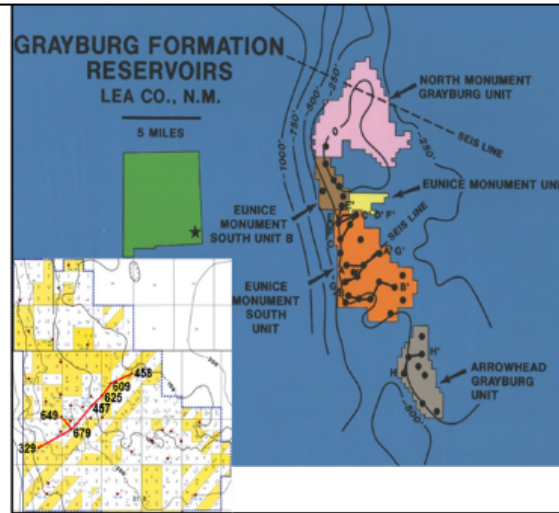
GRAYBURG FORMATION RESERVOIRS
LEA CO., N.M.

5 MILES

NORTH MONUMENT GRAYBURG UNIT

SEIS LINE

EUNICE MONUMENT UNI

EUNICE MONUMENT SOUTH UNIT B

SEIS LINE

EUNICE MONUMENT SOUTH UNIT

ARROWHEAD GRAYBURG UNIT

-1000' -750' -500' -250'

-250'

-500'

D D' F F' C G G' B B' H H'

458
609
625
457
649
679
329